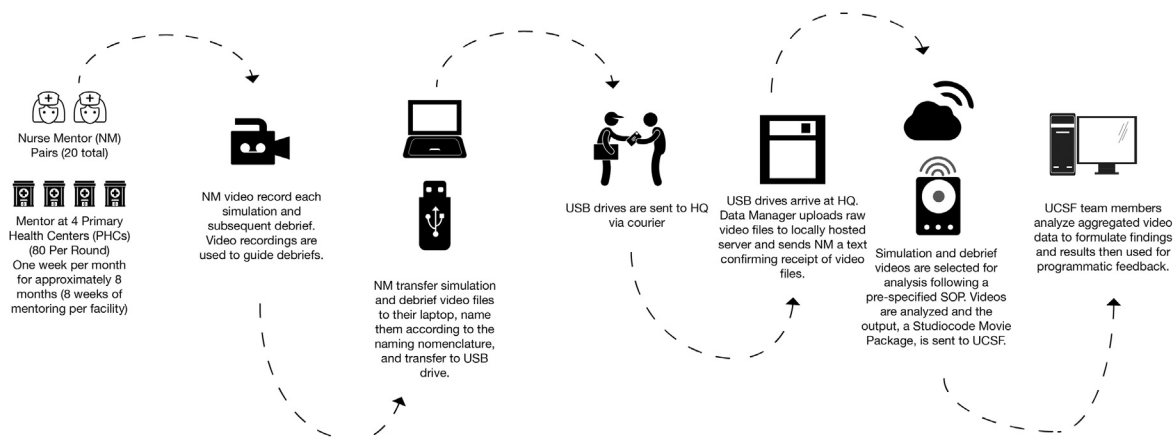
Nurse Mentor (NM) Pairs (20 total)

Mentor at 4 Primary Health Centers (PHCs) (80 Per Round) One week per month for approximately 8 months (8 weeks of mentoring per facility)

NM video record each simulation and subsequent debrief. Video recordings are used to guide debriefs.

NM transfer simulation and debrief video files to their laptop, name them according to the naming nomenclature, and transfer to USB drive.

USB drives are sent to HQ via courier

USB drives arrive at HQ. Data Manager uploads raw video files to locally hosted server and sends NM a text confirming receipt of video files.

Simulation and debrief videos are selected for analysis following a pre-specified SOP. Videos are analyzed and the output, a Studiocode Movie Package, is sent to UCSF.

UCSF team members analyze aggregated video data to formulate findings and results then used for programmatic feedback.